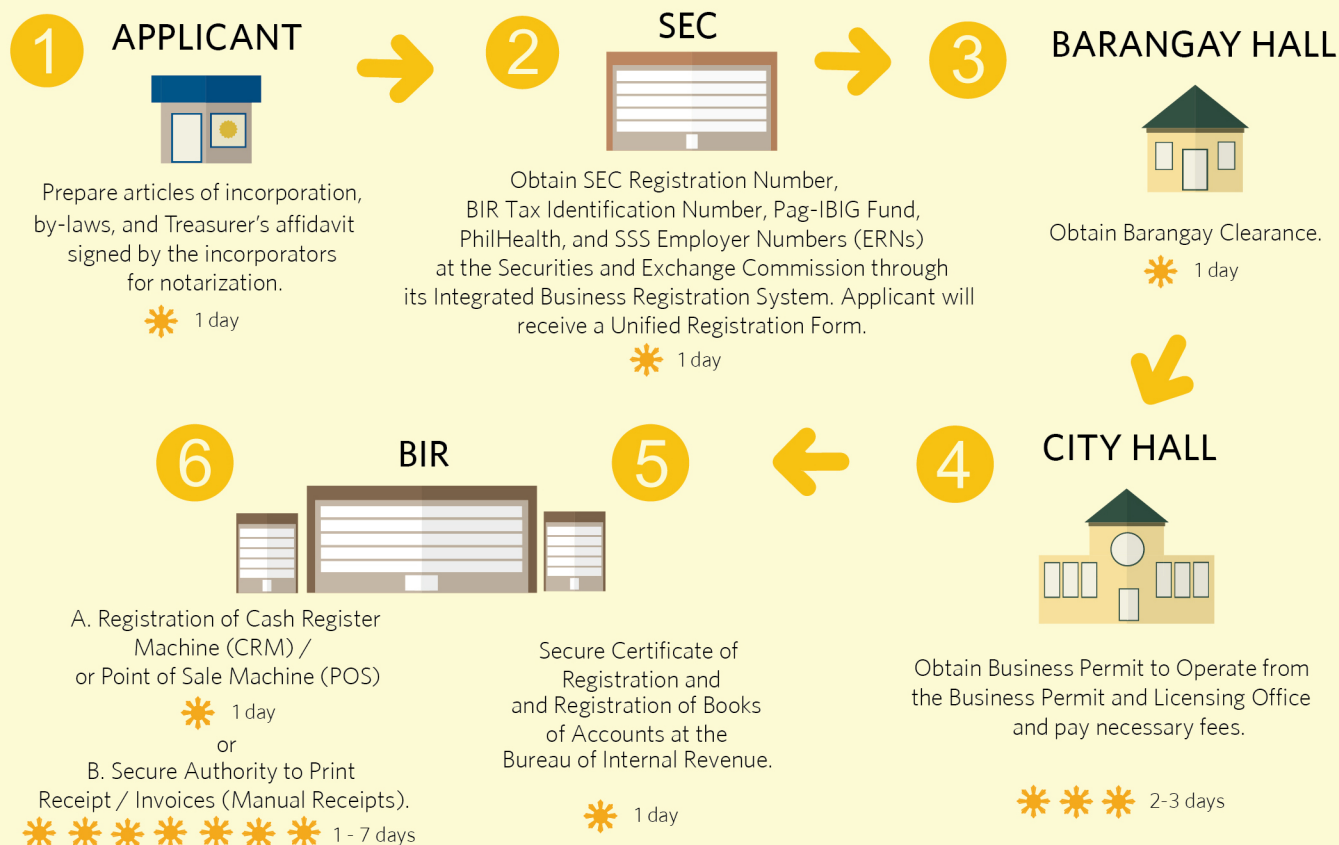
1 APPLICANT

Prepare articles of incorporation, by-laws, and Treasurer's affidavit signed by the incorporators for notarization.

1 day

2 SEC

Obtain SEC Registration Number, BIR Tax Identification Number, Pag-IBIG Fund, PhilHealth, and SSS Employer Numbers (ERNs) at the Securities and Exchange Commission through its Integrated Business Registration System. Applicant will receive a Unified Registration Form.

1 day

3 BARANGAY HALL

Obtain Barangay Clearance.

1 day

4 CITY HALL

Obtain Business Permit to Operate from the Business Permit and Licensing Office and pay necessary fees.

2-3 days

5

Secure Certificate of Registration and and Registration of Books of Accounts at the Bureau of Internal Revenue.

1 day

6 BIR

A. Registration of Cash Register Machine (CRM) / or Point of Sale Machine (POS)

1 day

or

B. Secure Authority to Print Receipt / Invoices (Manual Receipts).

1 - 7 days